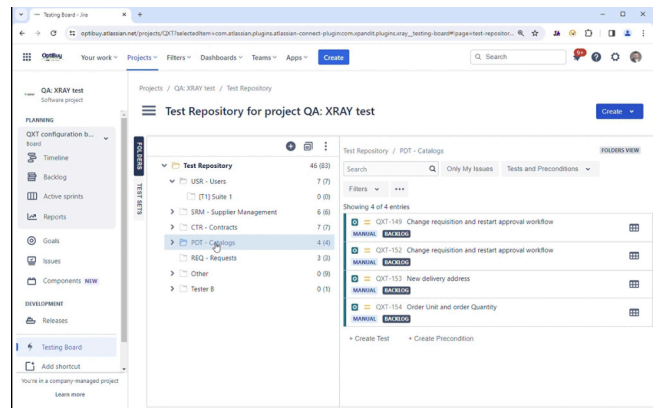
Testing Board - Jira
optibuy.atlassian.net/projects/QXT?selectedItem=com.atlassian.plugins.atlassian-connect-plugin:com.xpandit.plugins.xray__testing-board#!page=test-repositor...

OptiBuy Your work Projects Filters Dashboards Teams Apps Create
Search
9+

QA: XRAY test
Software project
PLANNING
QXT configuration b...
Board
Timeline
Backlog
Active sprints
Reports
Goals
Issues
Components NEW
DEVELOPMENT
Releases
Testing Board
Add shortcut
You're in a company-managed project
Learn more

Projects / QA: XRAY test / Test Repository
Test Repository for project QA: XRAY test
Create

FOLDERS
TEST SETS

| | |
|---|---|
| Test Repository | 46 (83) |
| USR - Users | 7 (7) |
| [T1] Suite 1 | 0 (0) |
| SRM - Supplier Management | 6 (6) |
| CTR - Contracts | 7 (7) |
| PDT - Catalogs | 4 (4) |
| REQ - Requests | 3 (3) |
| Other | 0 (9) |
| Tester B | 0 (1) |

Test Repository / PDT - Catalogs
FOLDERS VIEW
Search
Only My Issues
Tests and Preconditions
Filters
Showing 4 of 4 entries
QXT-149 Change requisition and restart approval workflow
MANUAL BACKLOG
QXT-152 Change requisition and restart approval workflow
MANUAL BACKLOG
QXT-153 New delivery address
MANUAL BACKLOG
QXT-154 Order Unit and order Quantity
MANUAL BACKLOG
+ Create Test + Create Precondition